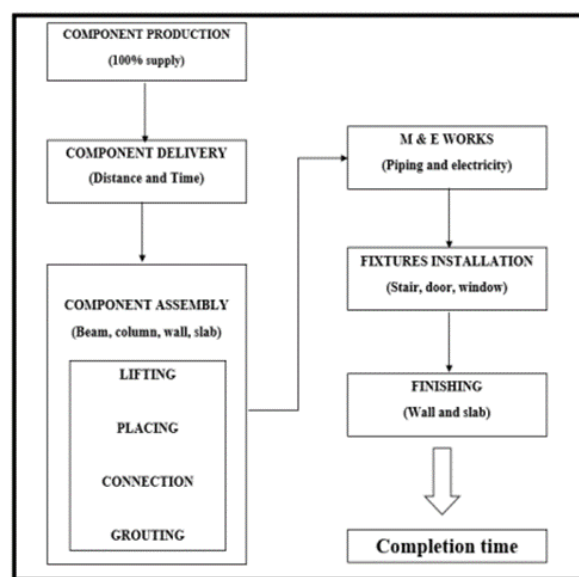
COMPONENT PRODUCTION
(100% supply)

COMPONENT DELIVERY
(Distance and Time)

COMPONENT ASSEMBLY
(Beam, column, wall, slab)

LIFTING

PLACING

CONNECTION

GROUTING

M & E WORKS
(Piping and electricity)

FIXTURES INSTALLATION
(Stair, door, window)

FINISHING
(Wall and slab)

Completion time